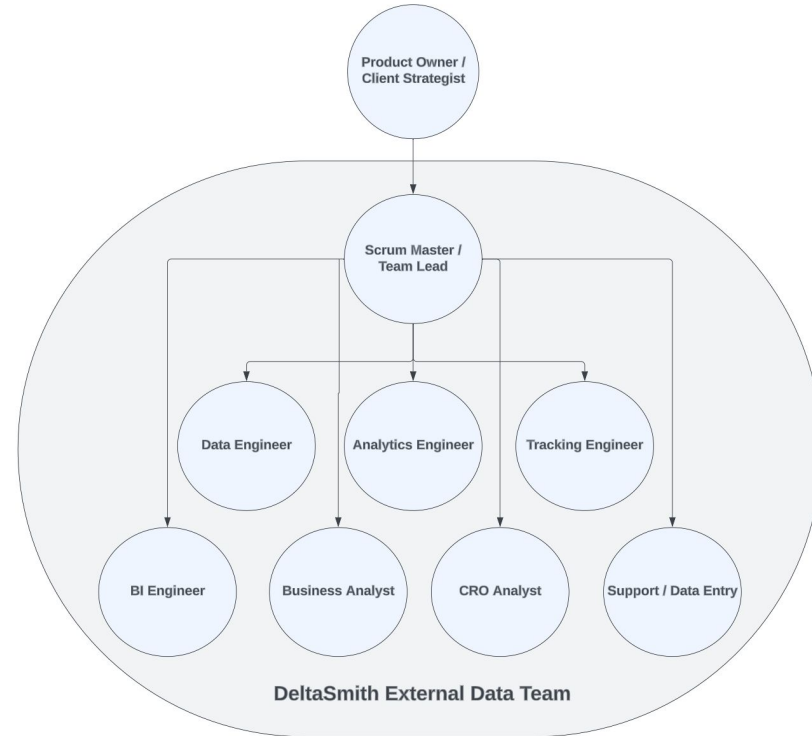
Product Owner / Client Strategist

Scrum Master / Team Lead

Data Engineer

Analytics Engineer

Tracking Engineer

BI Engineer

Business Analyst

CRO Analyst

Support / Data Entry

DeltaSmith External Data Team